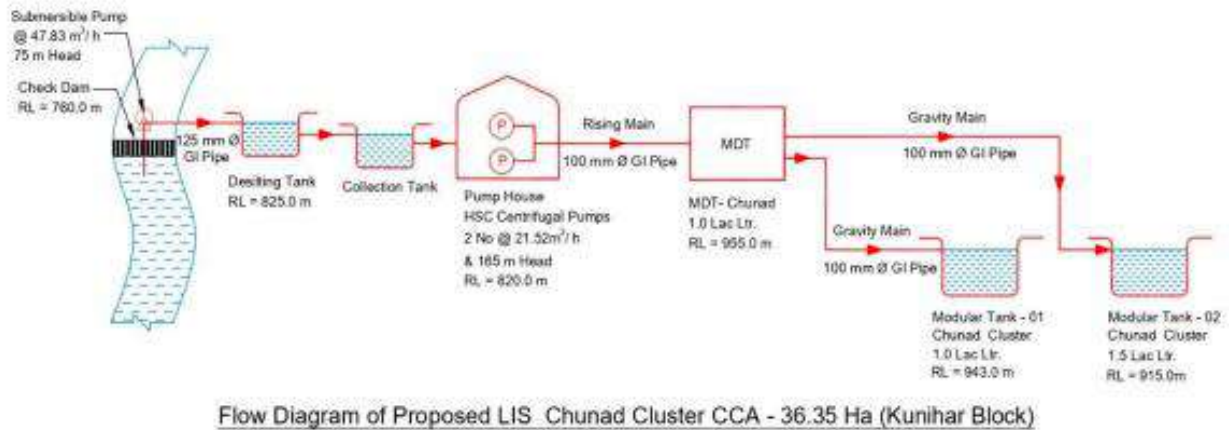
Submersible Pump
@ 47.83 $m^3$/ h
75 m Head

Check Dam
RL = 760.0 m

125 mm Ø
GI Pipe

Desilting Tank
RL = 825.0 m

Collection Tank

P
P

Pump House
HSC Centrifugal Pumps
2 No @ 21.52$m^3$/ h
& 165 m Head
RL = 820.0 m

Rising Main
100 mm Ø GI Pipe

MDT

MDT- Chunad
1.0 Lac Ltr.
RL = 955.0 m

Gravity Main
100 mm Ø GI Pipe

Gravity Main
100 mm Ø GI Pipe

Modular Tank - 01
Chunad Cluster
1.0 Lac Ltr.
RL = 943.0 m

Modular Tank - 02
Chunad Cluster
1.5 Lac Ltr.
RL = 915.0m

Flow Diagram of Proposed LIS Chunad Cluster CCA - 36.35 Ha (Kunihar Block)